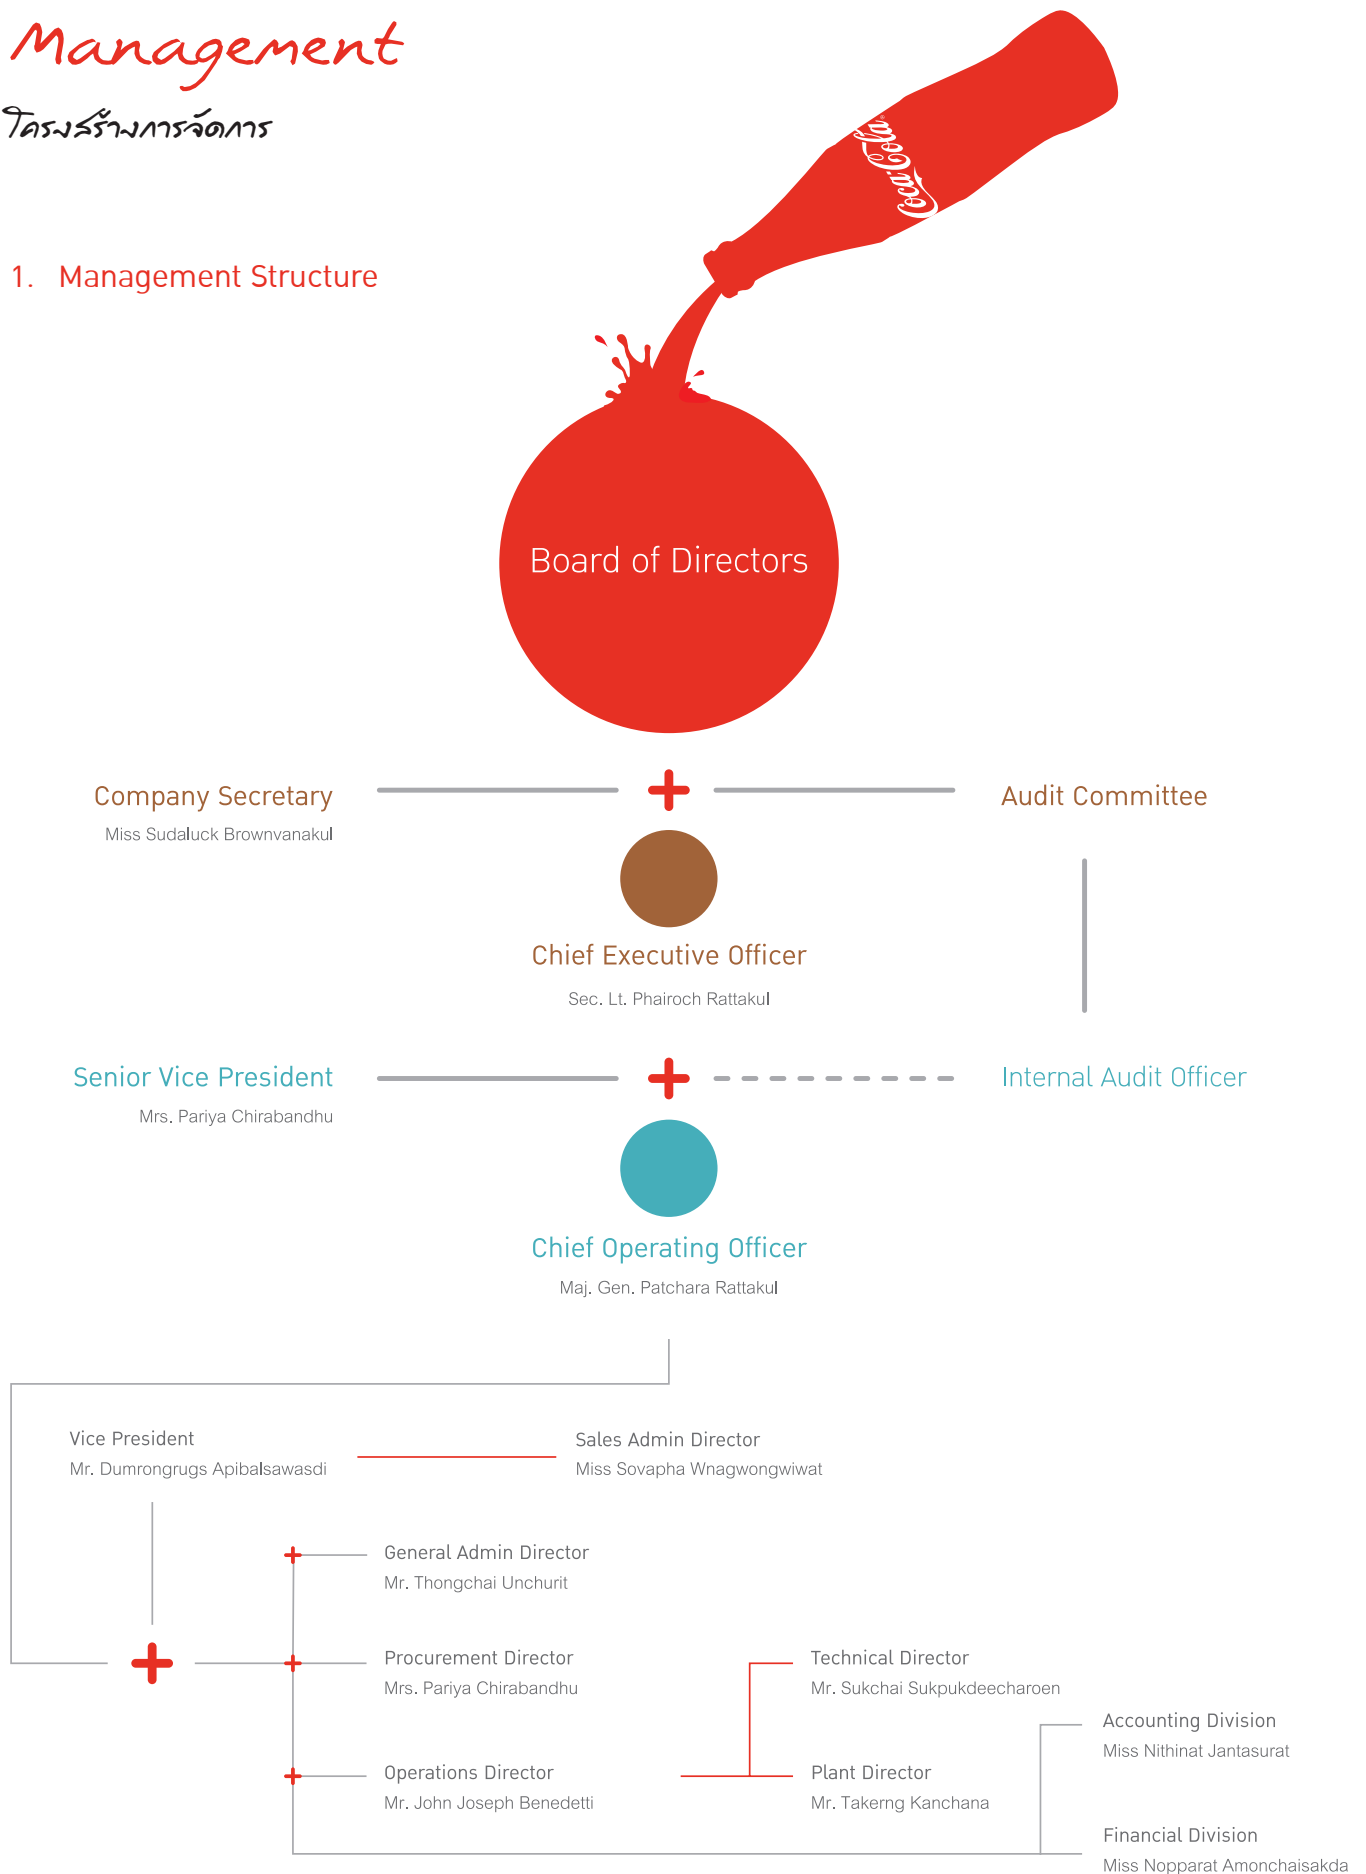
Management
โครงสร้างการจัดการ

1. Management Structure

Coca-Cola

Board of Directors

Company Secretary
Miss Sudaluck Brownvanakul

Audit Committee

Chief Executive Officer
Sec. Lt. Phairoch Rattakul

Senior Vice President
Mrs. Pariya Chirabandhu

Internal Audit Officer

Chief Operating Officer
Maj. Gen. Patchara Rattakul

Vice President
Mr. Dumrongrugs Apibalsawasdi

Sales Admin Director
Miss Sovapha Wnagwongwiwat

General Admin Director
Mr. Thongchai Unchurit

Procurement Director
Mrs. Pariya Chirabandhu

Technical Director
Mr. Sukchai Sukpukdeecharoen

Accounting Division
Miss Nithinat Jantasurat

Operations Director
Mr. John Joseph Benedetti

Plant Director
Mr. Takerng Kanchana

Financial Division
Miss Nopparat Amonchaisakda